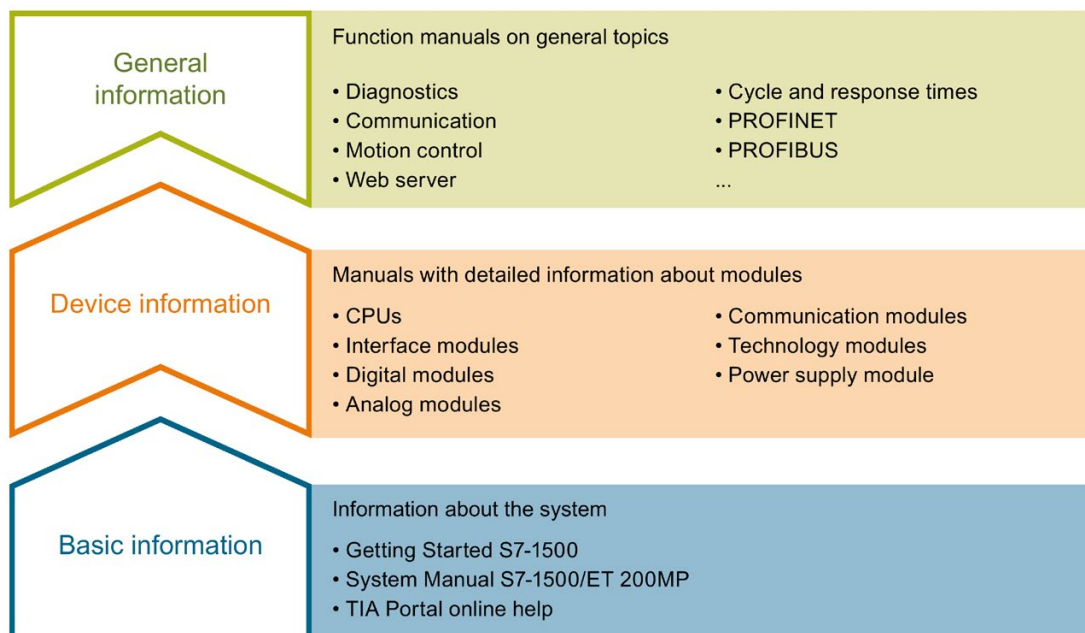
General information

Function manuals on general topics

• Diagnostics
• Communication
• Motion control
• Web server

• Cycle and response times
• PROFINET
• PROFIBUS
...

Device information

Manuals with detailed information about modules

• CPUs
• Interface modules
• Digital modules
• Analog modules

• Communication modules
• Technology modules
• Power supply module

Basic information

Information about the system

• Getting Started S7-1500
• System Manual S7-1500/ET 200MP
• TIA Portal online help